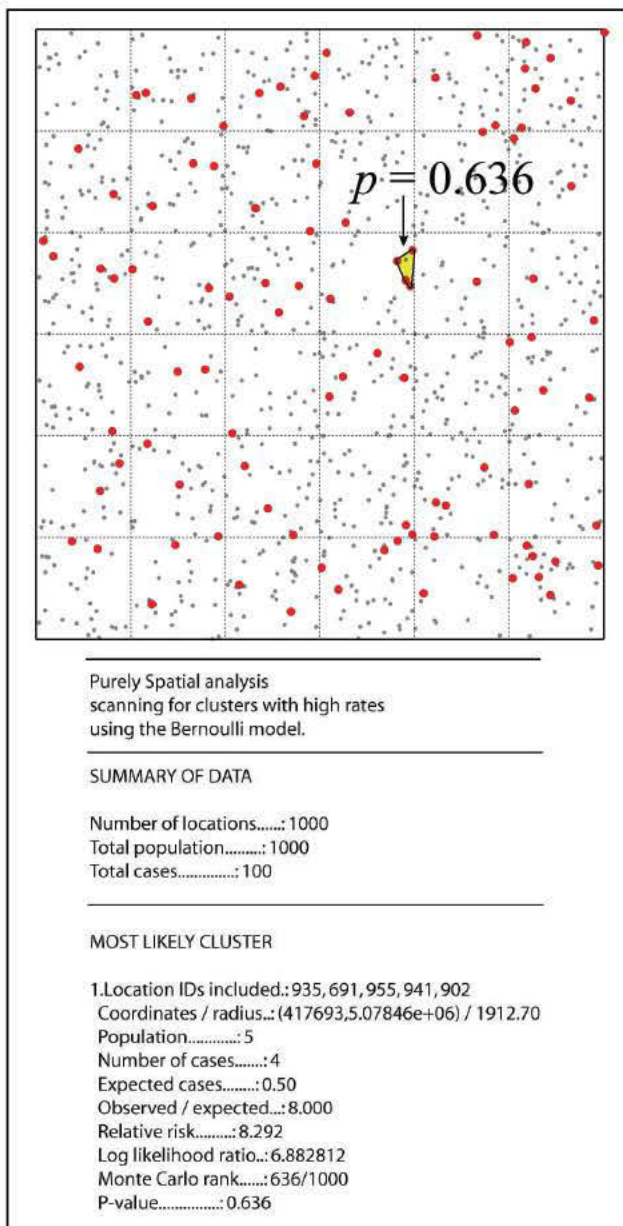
$p = 0.636$

Purely Spatial analysis
scanning for clusters with high rates
using the Bernoulli model.

SUMMARY OF DATA

Number of locations......: 1000
Total population.........: 1000
Total cases..............: 100

MOST LIKELY CLUSTER

1.Location IDs included.: 935, 691, 955, 941, 902
Coordinates / radius..: (417693,5.07846e+06) / 1912.70
Population............: 5
Number of cases.......: 4
Expected cases........: 0.50
Observed / expected...: 8.000
Relative risk.........: 8.292
Log likelihood ratio..: 6.882812
Monte Carlo rank......: 636/1000
P-value...............: 0.636